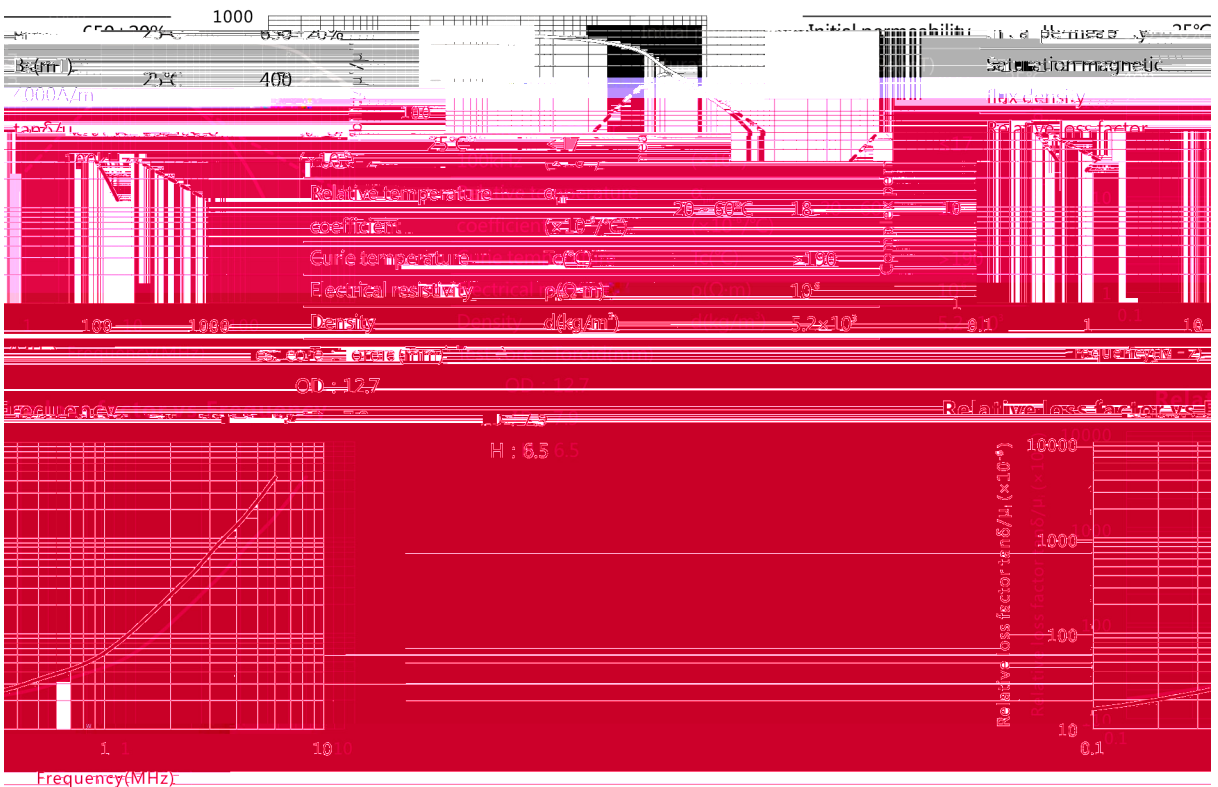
650±20%

1000

B(mT)

25°C

400

1000A/m

tanδ/μi

100

25°C

Relative temperature

coefficient

20~60°C

1.8

Curie temperature

>190

Electrical resistivity

ρ(Ω·m)

$10^6$

Density

d(kg/m³)

$5.2\times10^3$

Initial permeability

Saturation magnetic flux density

Relative loss factor

100

1000

0.1

1

10

Frequency(MHz)

OD : 12.7

H : 6.5

Frequency

Relative loss factor vs. F

10000

1000

100

10

Relative loss factor tanδ/μi (×10⁻⁶)

0.1

1

10

Frequency(MHz)